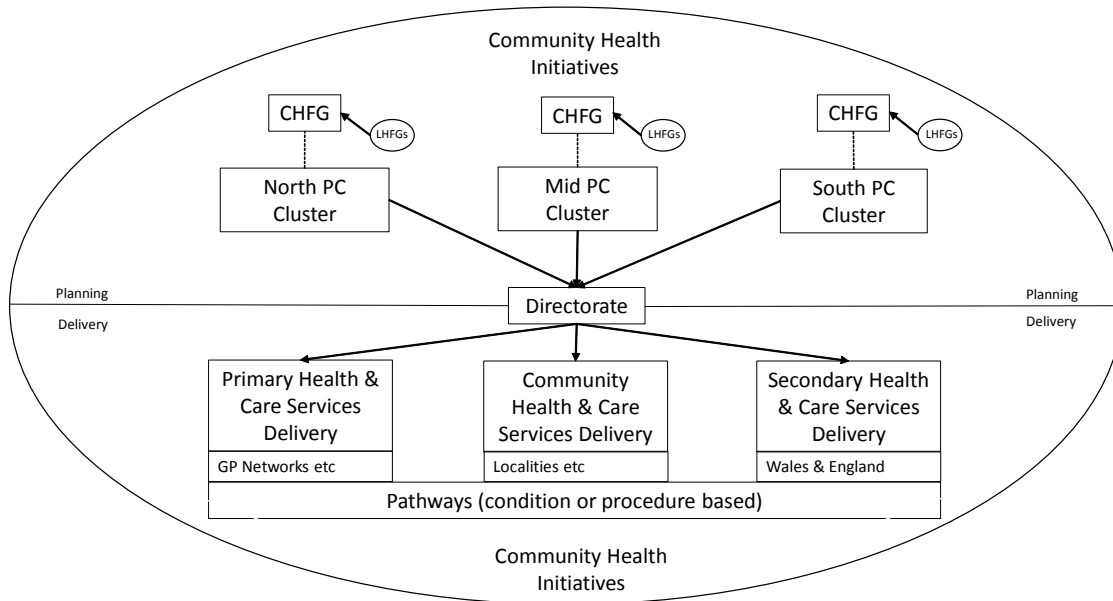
Community Health Initiatives

CHFG

LHFGs

CHFG

LHFGs

CHFG

LHFGs

North PC Cluster

Mid PC Cluster

South PC Cluster

Planning

Delivery

Directorate

Planning

Delivery

Primary Health & Care Services Delivery

GP Networks etc

Community Health & Care Services Delivery

Localities etc

Secondary Health & Care Services Delivery

Wales & England

Pathways (condition or procedure based)

Community Health Initiatives